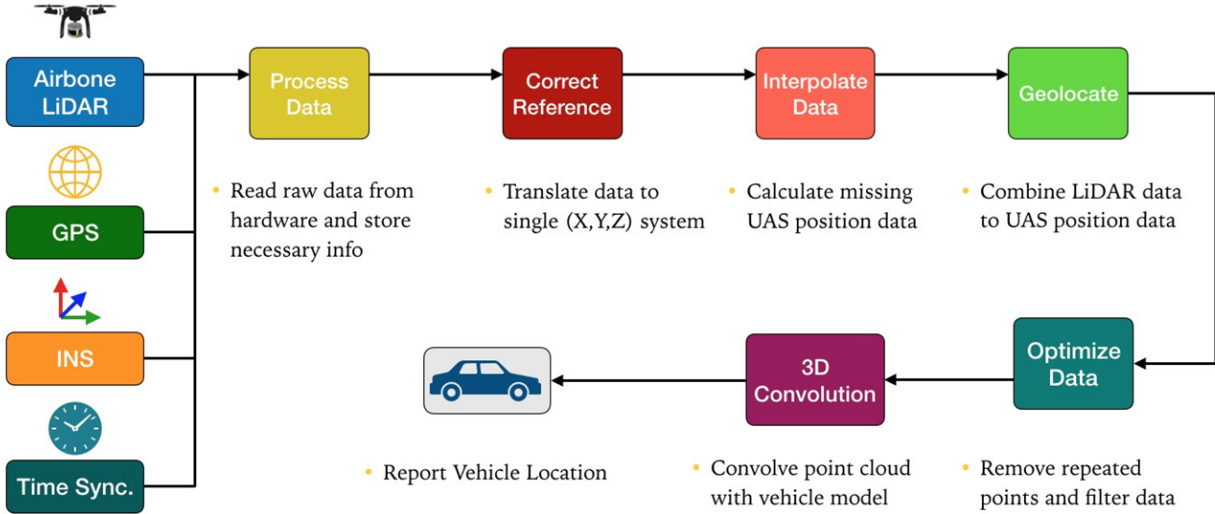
Airbone LiDAR

GPS

INS

Time Sync.

Process Data

• Read raw data from hardware and store necessary info

Correct Reference

• Translate data to single (X,Y,Z) system

Interpolate Data

• Calculate missing UAS position data

Geolocate

• Combine LiDAR data to UAS position data

Optimize Data

• Remove repeated points and filter data

3D Convolution

• Convolve point cloud with vehicle model

• Report Vehicle Location